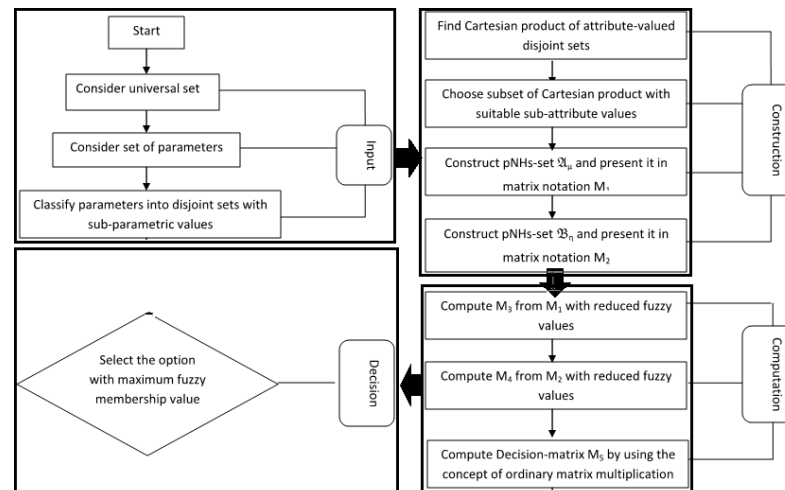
Start

Consider universal set

Consider set of parameters

Classify parameters into disjoint sets with sub-parametric values

Input

Find Cartesian product of attribute-valued disjoint sets

Choose subset of Cartesian product with suitable sub-attribute values

Construct pNHs-set $\mathfrak{A}_{\mu}$ and present it in matrix notation $M_1$

Construct pNHs-set $\mathfrak{B}_{\eta}$ and present it in matrix notation $M_2$

Construction

Compute $M_3$ from $M_1$ with reduced fuzzy values

Compute $M_4$ from $M_2$ with reduced fuzzy values

Compute Decision-matrix $M_5$ by using the concept of ordinary matrix multiplication

Computation

Decision

Select the option with maximum fuzzy membership value